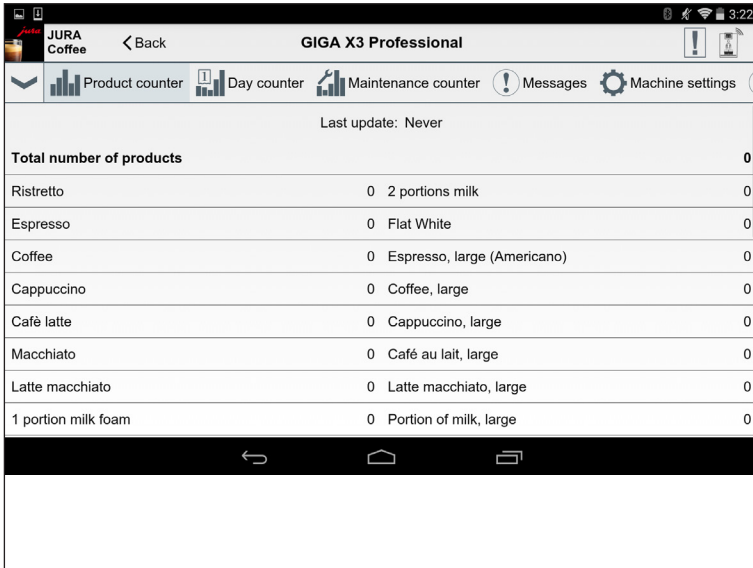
3:22

JURA Coffee

< Back

GIGA X3 Professional

Product counter

Day counter

Maintenance counter

Messages

Machine settings

Last update: Never

Total number of products 0

| | | | |
|---|---|---|---|
| Ristretto | 0 | 2 portions milk | 0 |
| Espresso | 0 | Flat White | 0 |
| Coffee | 0 | Espresso, large (Americano) | 0 |
| Cappuccino | 0 | Coffee, large | 0 |
| Cafè latte | 0 | Cappuccino, large | 0 |
| Macchiato | 0 | Café au lait, large | 0 |
| Latte macchiato | 0 | Latte macchiato, large | 0 |
| 1 portion milk foam | 0 | Portion of milk, large | 0 |